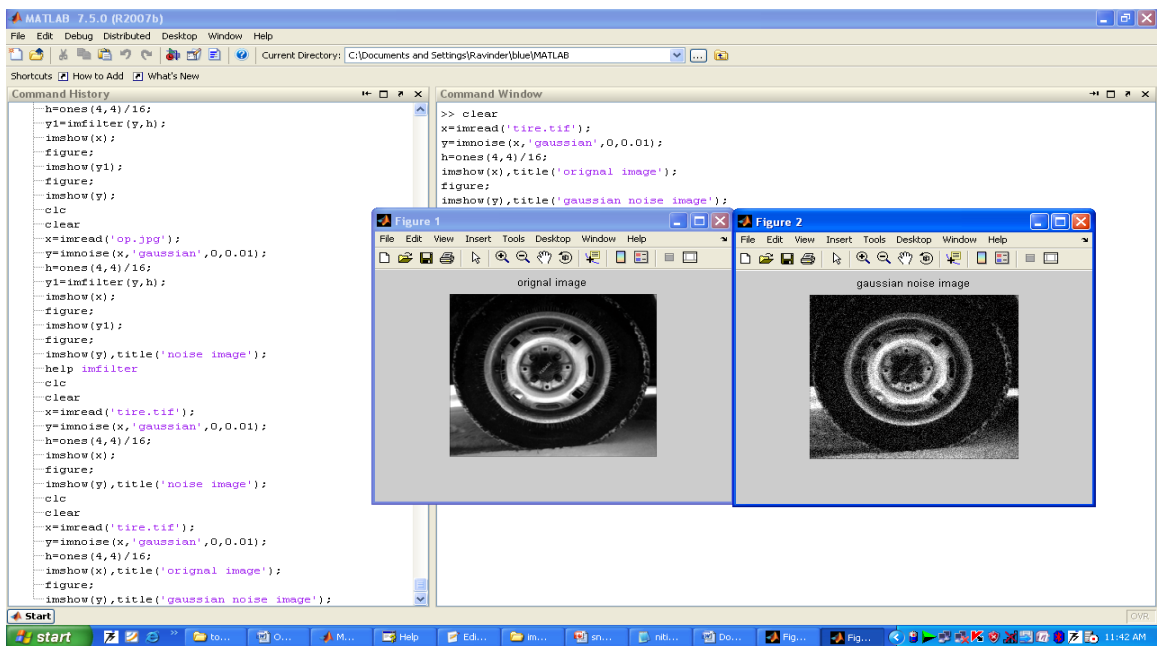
MATLAB 7.5.0 (R2007b)

File Edit Debug Distributed Desktop Window Help

Current Directory: C:\Documents and Settings\Ravinder\blue\MATLAB

Shortcuts How to Add What's New

Command History

h=ones(4,4)/16;
y1=imfilter(y,h);
imshow(x);
figure;
imshow(y1);
figure;
imshow(y);
clc
clear
x=imread('op.jpg');
y=imnoise(x,'gaussian',0,0.01);
h=ones(4,4)/16;
y1=imfilter(y,h);
imshow(x);
figure;
imshow(y1);
figure;
imshow(y),title('noise image');
help imfilter
clc
clear
x=imread('tire.tif');
y=imnoise(x,'gaussian',0,0.01);
h=ones(4,4)/16;
imshow(x);
figure;
imshow(y),title('noise image');
clc
clear
x=imread('tire.tif');
y=imnoise(x,'gaussian',0,0.01);
h=ones(4,4)/16;
imshow(x),title('orignal image');
figure;
imshow(y),title('gaussian noise image');

Command Window

>> clear
x=imread('tire.tif');
y=imnoise(x,'gaussian',0,0.01);
h=ones(4,4)/16;
imshow(x),title('orignal image');
figure;
imshow(y),title('gaussian noise image');

Figure 1
File Edit View Insert Tools Desktop Window Help
orignal image

Figure 2
File Edit View Insert Tools Desktop Window Help
gaussian noise image

Start

OVR

start | to... | O... | M... | Help | Edi... | im... | sn... | niti... | Do... | Fig... | Fig... | 11:42 AM